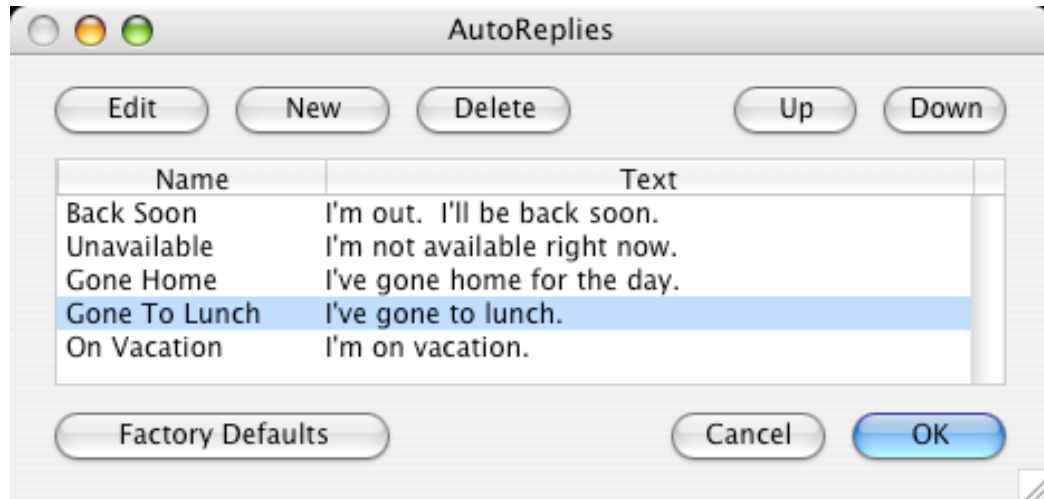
AutoReplies

Edit New Delete Up Down

| Name | Text |
|---|---|
| Back Soon | I'm out. I'll be back soon. |
| Unavailable | I'm not available right now. |
| Gone Home | I've gone home for the day. |
| Gone To Lunch | I've gone to lunch. |
| On Vacation | I'm on vacation. |

Factory Defaults Cancel OK